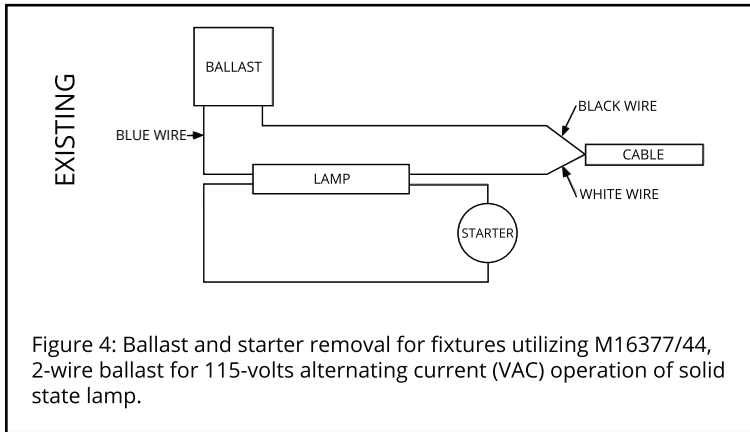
EXISTING

BALLAST

BLUE WIRE

BLACK WIRE

CABLE

LAMP

WHITE WIRE

STARTER

Figure 4: Ballast and starter removal for fixtures utilizing M16377/44, 2-wire ballast for 115-volts alternating current (VAC) operation of solid state lamp.